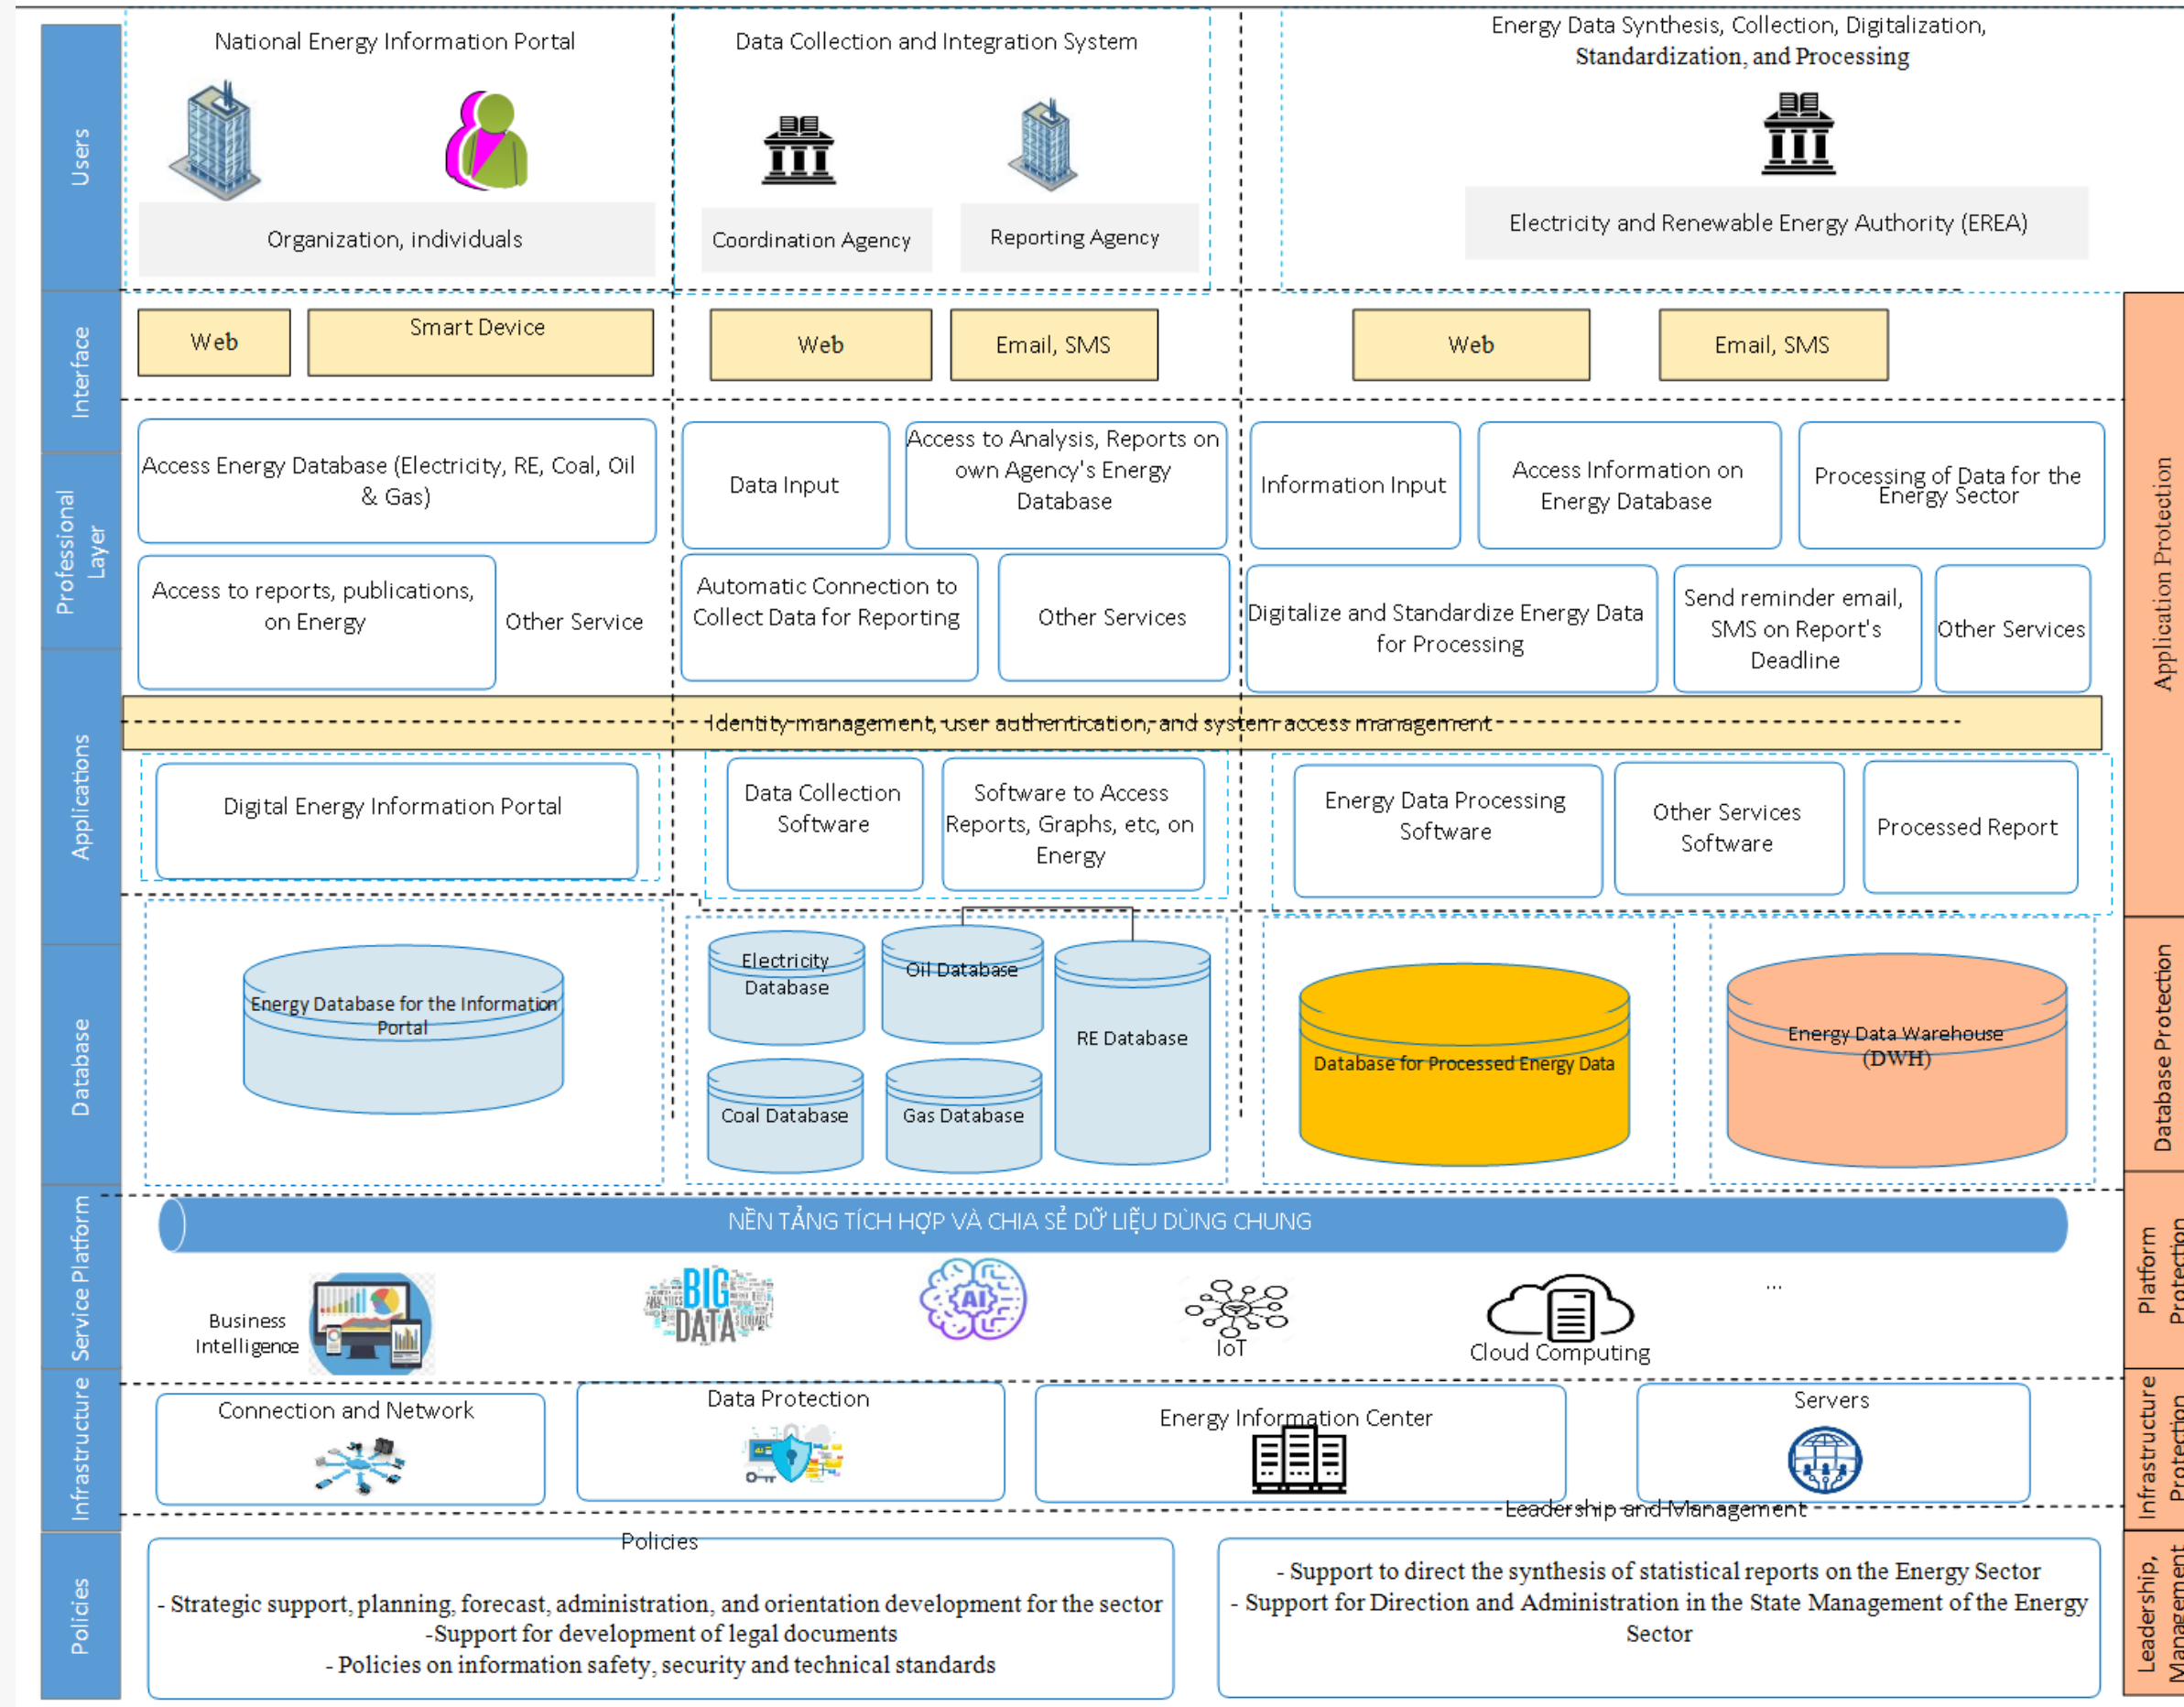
Users

National Energy Information Portal

Organization, individuals

Data Collection and Integration System

Coordination Agency

Reporting Agency

Energy Data Synthesis, Collection, Digitalization, Standardization, and Processing

Electricity and Renewable Energy Authority (EREA)

Interface

Web

Smart Device

Web

Email, SMS

Web

Email, SMS

Professional Layer

Access Energy Database (Electricity, RE, Coal, Oil & Gas)

Data Input

Access to Analysis, Reports on own Agency's Energy Database

Information Input

Access Information on Energy Database

Processing of Data for the Energy Sector

Access to reports, publications, on Energy

Other Service

Automatic Connection to Collect Data for Reporting

Other Services

Digitalize and Standardize Energy Data for Processing

Send reminder email, SMS on Report's Deadline

Other Services

Identity management, user authentication, and system access management

Applications

Digital Energy Information Portal

Data Collection Software

Software to Access Reports, Graphs, etc, on Energy

Energy Data Processing Software

Other Services Software

Processed Report

Database

Energy Database for the Information Portal

Electricity Database

Oil Database

RE Database

Coal Database

Gas Database

Database for Processed Energy Data

Energy Data Warehouse (DWH)

Service Platform

NỀN TẢNG TÍCH HỢP VÀ CHIA SẺ DỮ LIỆU DÙNG CHUNG

Business Intelligence

BIG DATA

AI

IoT

Cloud Computing

...

Infrastructure

Connection and Network

Data Protection

Energy Information Center

Servers

Policies

Policies

- Strategic support, planning, forecast, administration, and orientation development for the sector
-Support for development of legal documents
- Policies on information safety, security and technical standards

Leadership and Management

- Support to direct the synthesis of statistical reports on the Energy Sector
- Support for Direction and Administration in the State Management of the Energy Sector

Application Protection

Database Protection

Platform Protection

Infrastructure Protection

Leadership, Management